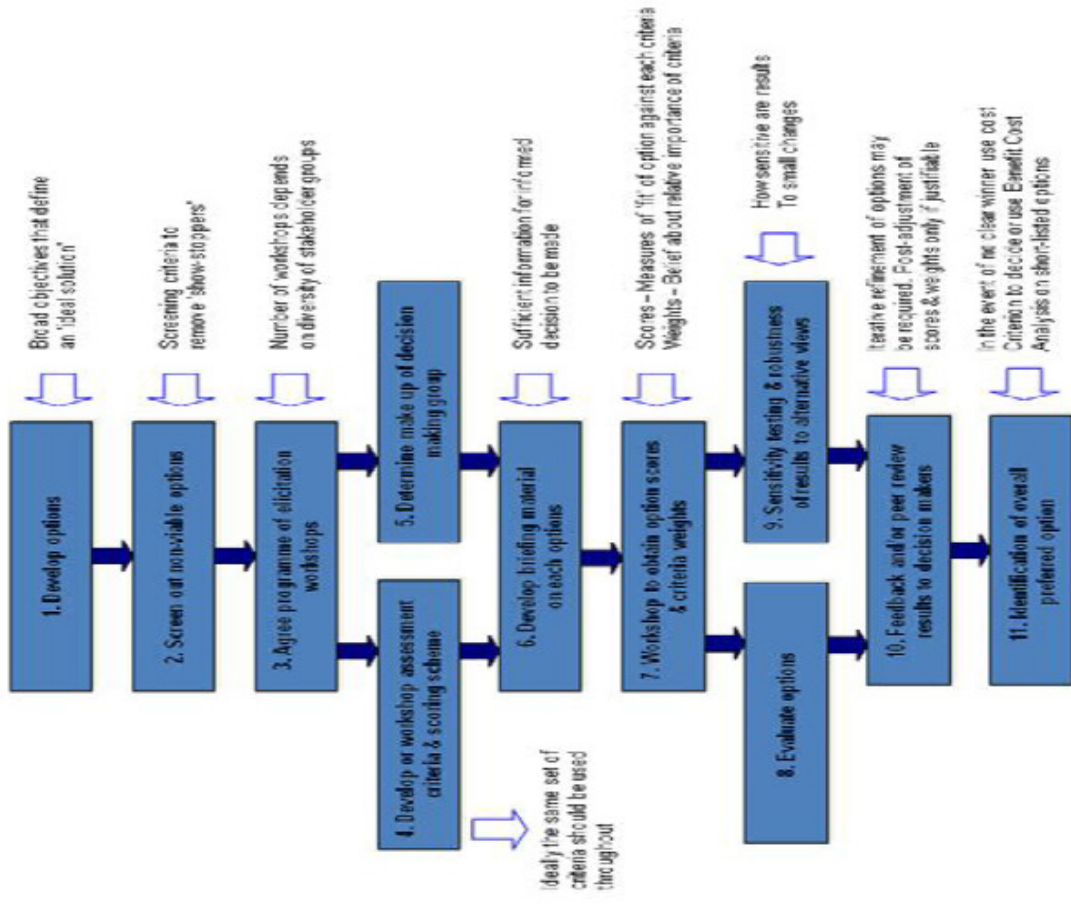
Broad objectives that define an 'ideal solution'

1. Develop options

Screening criteria to remove 'show-stoppers'

2. Screen out non-viable options

Number of workshops depends on diversity of stakeholder groups

3. Agree programme of elicitation workshops

4. Develop or workshop assessment criteria & scoring scheme

Ideally the same set of criteria should be used throughout

5. Determine make up of decision making group

Sufficient information for informed decision to be made

6. Develop briefing material on each options

Scores – Measures of 'fit' of option against each criteria
Weights – Belief about relative importance of criteria

7. Workshop to obtain option scores & criteria weights

8. Evaluate options

How sensitive are results To small changes

9. Sensitivity testing & robustness of results to alternative views

Iterative refinement of options may be required. Post-adjustment of scores & weights only if justifiable

10. Feedback and/or peer review results to decision makers

In the event of no clear winner use cost Criterion to decide or use Benefit Cost Analysis on short-listed options

11. Identification of overall preferred option